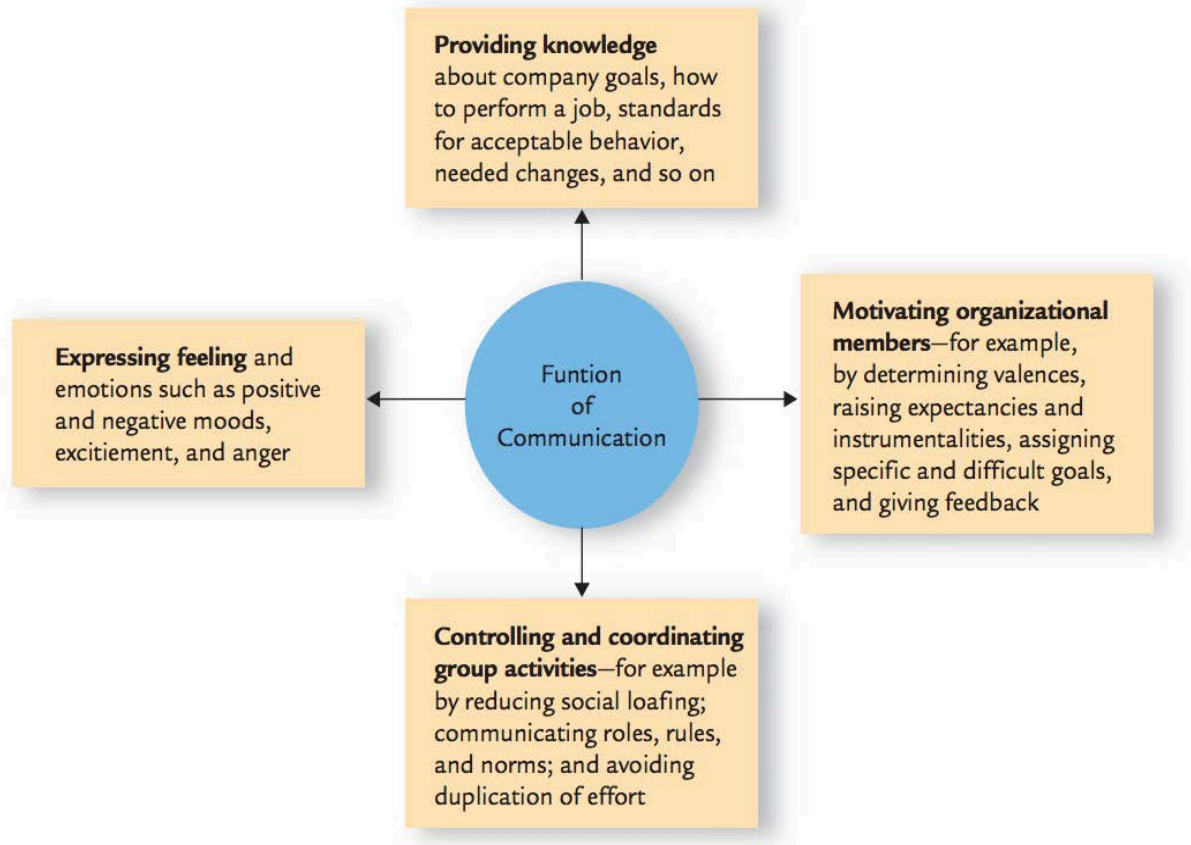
Providing knowledge about company goals, how to perform a job, standards for acceptable behavior, needed changes, and so on

Expressing feeling and emotions such as positive and negative moods, excitiement, and anger

Funtion of Communication

Motivating organizational members—for example, by determining valences, raising expectancies and instrumentalities, assigning specific and difficult goals, and giving feedback

Controlling and coordinating group activities—for example by reducing social loafing; communicating roles, rules, and norms; and avoiding duplication of effort